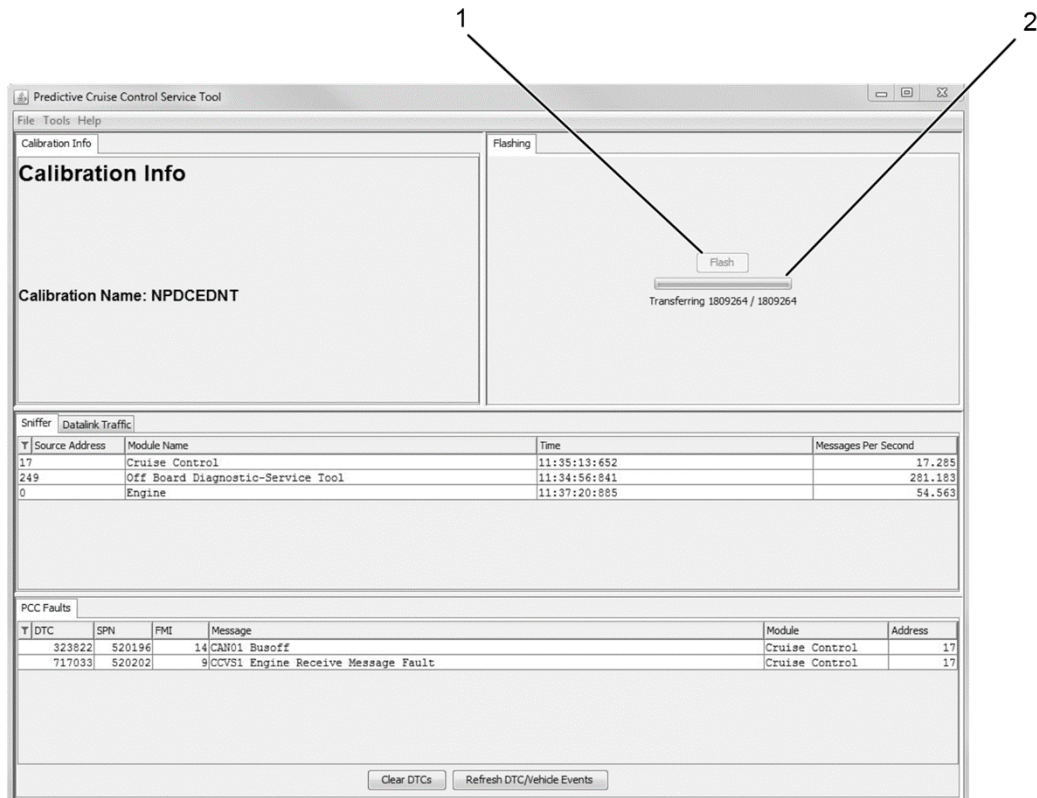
1

2

Predictive Cruise Control Service Tool

File Tools Help

Calibration Info

Flashing

Calibration Info

Flash

Transferring 1809264 / 1809264

Calibration Name: NPDCEDNT

Sniffer Datalink Traffic

| Source Address | Module Name | Time | Messages Per Second |
|---|---|---|---|
| 17 | Cruise Control | 11:35:13:652 | 17.285 |
| 249 | Off Board Diagnostic-Service Tool | 11:34:56:841 | 281.183 |
| 0 | Engine | 11:37:20:885 | 54.563 |

PCC Faults

| DTC | SPN | FMI | Message | Module | Address |
|---|---|---|---|---|---|
| 323822 | 520196 | 14 | CAN01 Busoff | Cruise Control | 17 |
| 717033 | 520202 | 9 | CCVS1 Engine Receive Message Fault | Cruise Control | 17 |

Clear DTCs

Refresh DTC/Vehicle Events